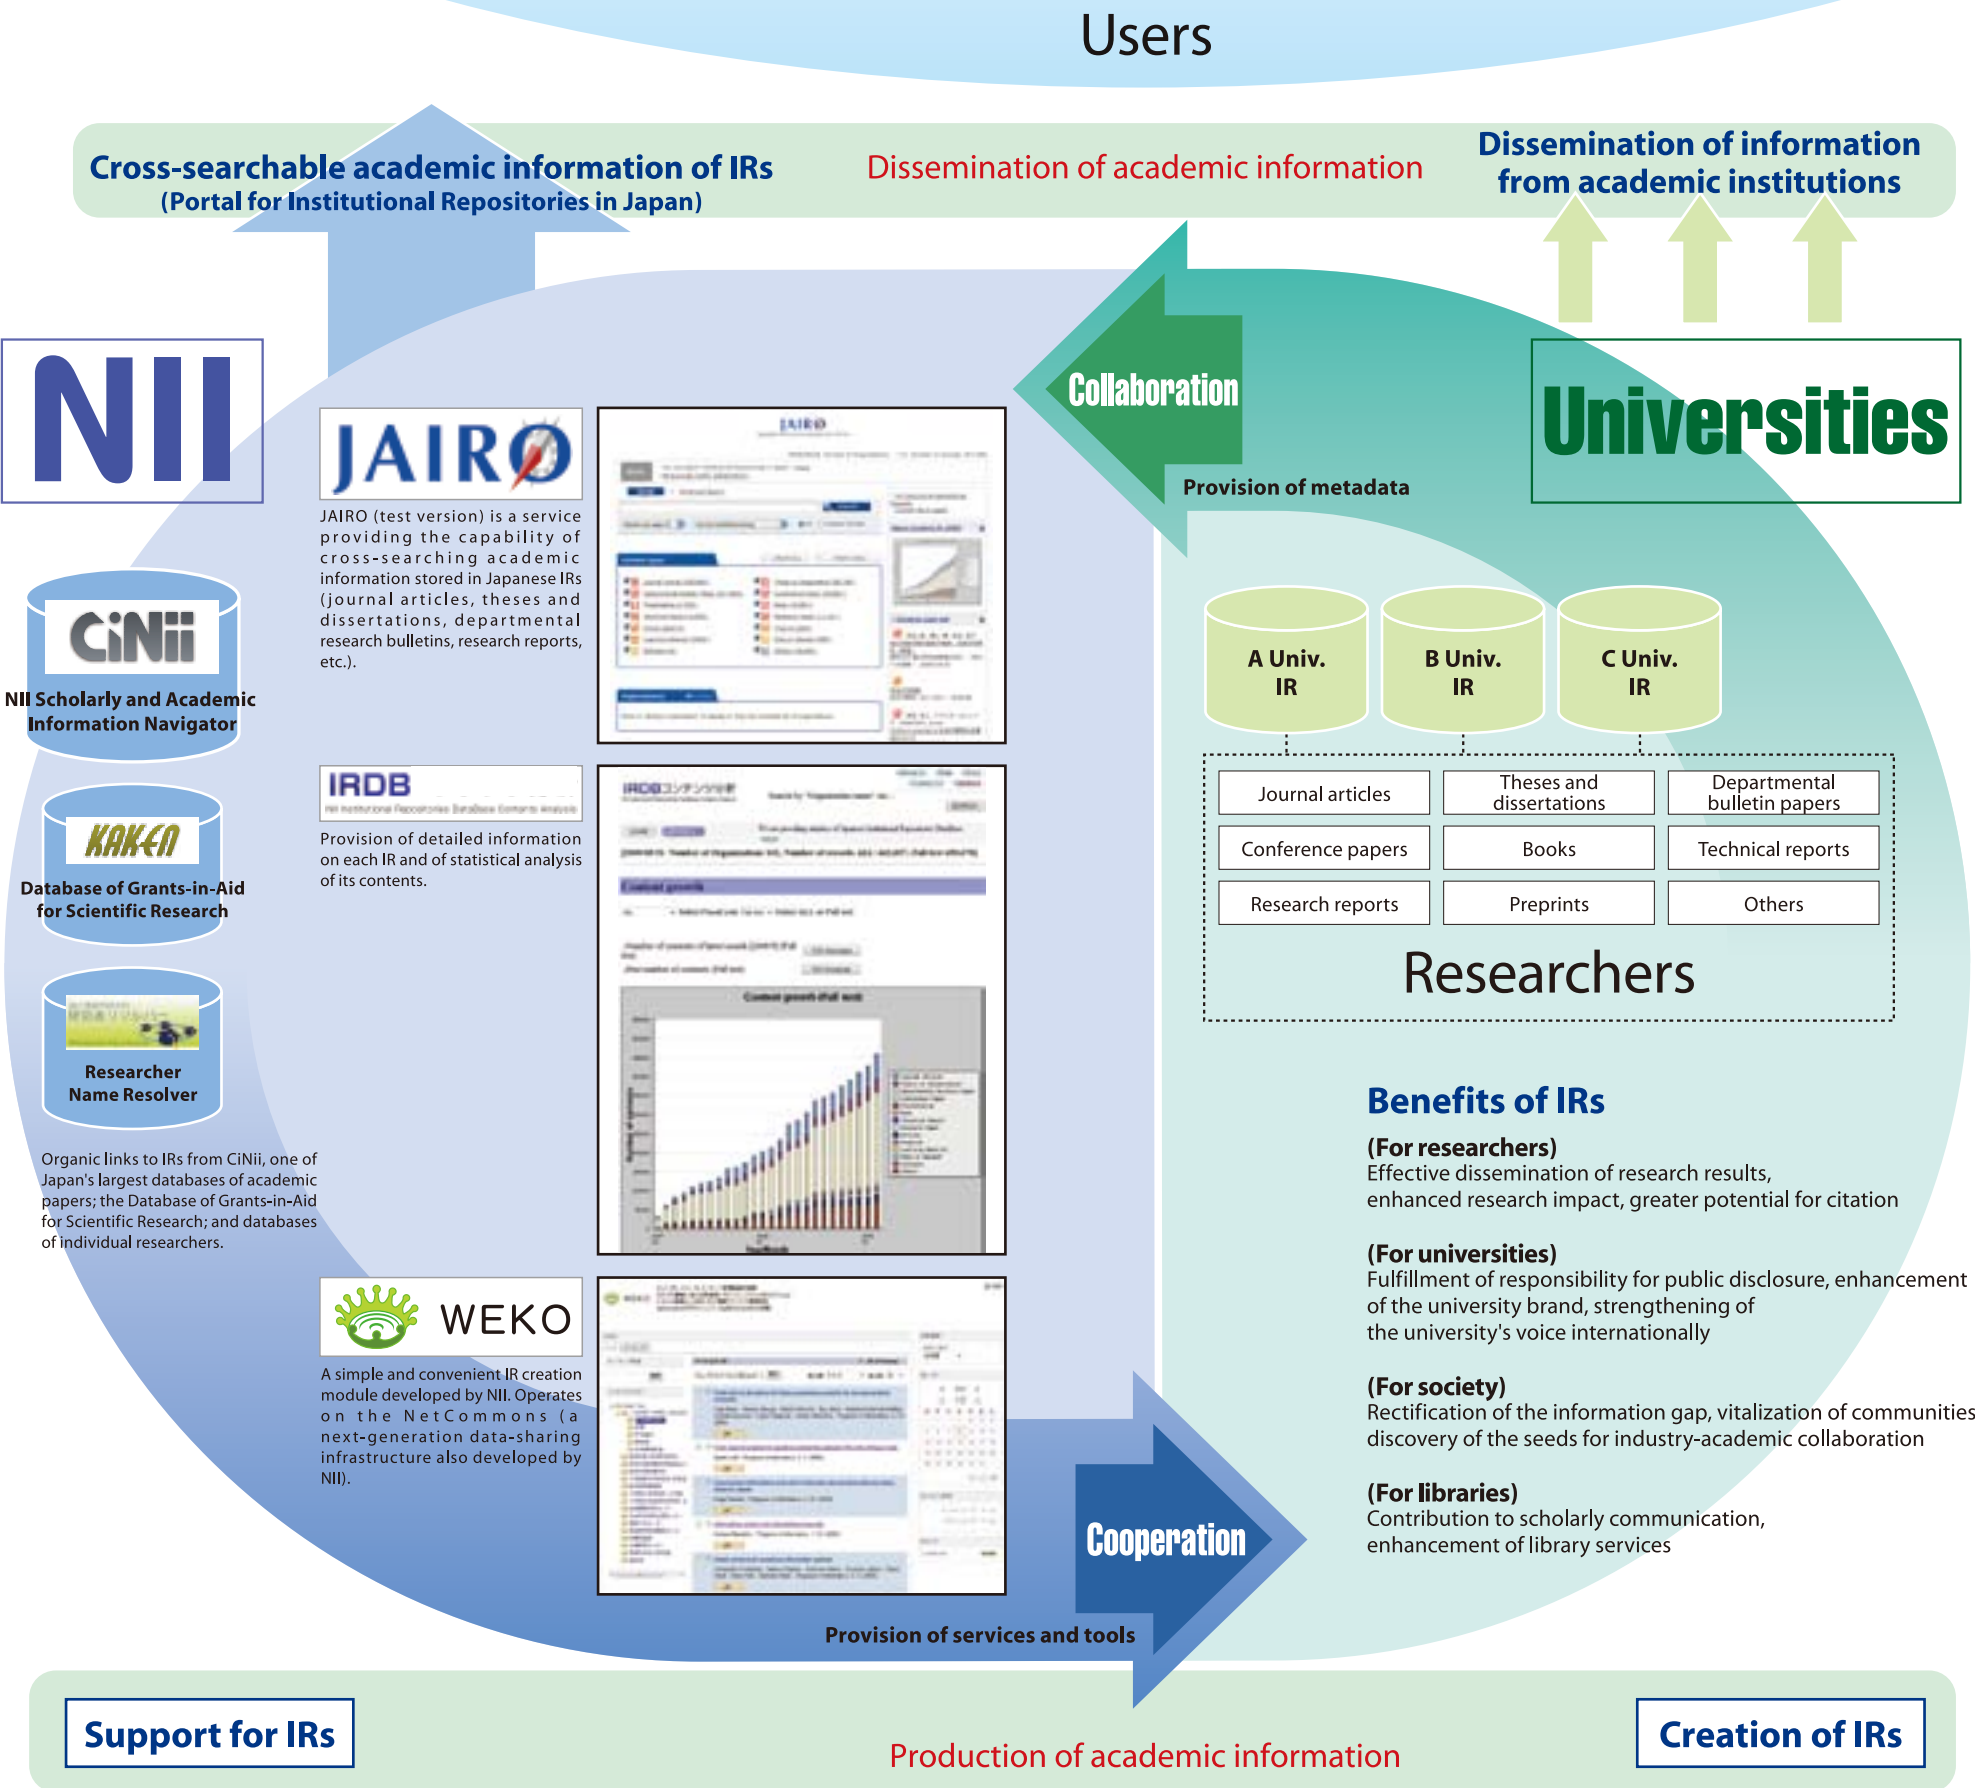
Users

Cross-searchable academic information of IRs
(Portal for Institutional Repositories in Japan)

Dissemination of academic information

Dissemination of information from academic institutions

NII

JAIRO

JAIRO (test version) is a service providing the capability of cross-searching academic information stored in Japanese IRs (journal articles, theses and dissertations, departmental research bulletins, research reports, etc.).

Collaboration

Provision of metadata

Universities

CiNii
NII Scholarly and Academic Information Navigator

KAKEN
Database of Grants-in-Aid for Scientific Research

Researcher Name Resolver

Organic links to IRs from CiNii, one of Japan's largest databases of academic papers; the Database of Grants-in-Aid for Scientific Research; and databases of individual researchers.

IRDB

Provision of detailed information on each IR and of statistical analysis of its contents.

A Univ. IR

B Univ. IR

C Univ. IR

| Journal articles | Theses and dissertations | Departmental bulletin papers |
|---|---|---|
| Conference papers | Books | Technical reports |
| Research reports | Preprints | Others |

Researchers

Benefits of IRs

(For researchers)
Effective dissemination of research results, enhanced research impact, greater potential for citation

(For universities)
Fulfillment of responsibility for public disclosure, enhancement of the university brand, strengthening of the university's voice internationally

(For society)
Rectification of the information gap, vitalization of communities discovery of the seeds for industry-academic collaboration

(For libraries)
Contribution to scholarly communication, enhancement of library services

WEKO

A simple and convenient IR creation module developed by NII. Operates on the NetCommons (a next-generation data-sharing infrastructure also developed by NII).

Cooperation

Provision of services and tools

Support for IRs

Production of academic information

Creation of IRs